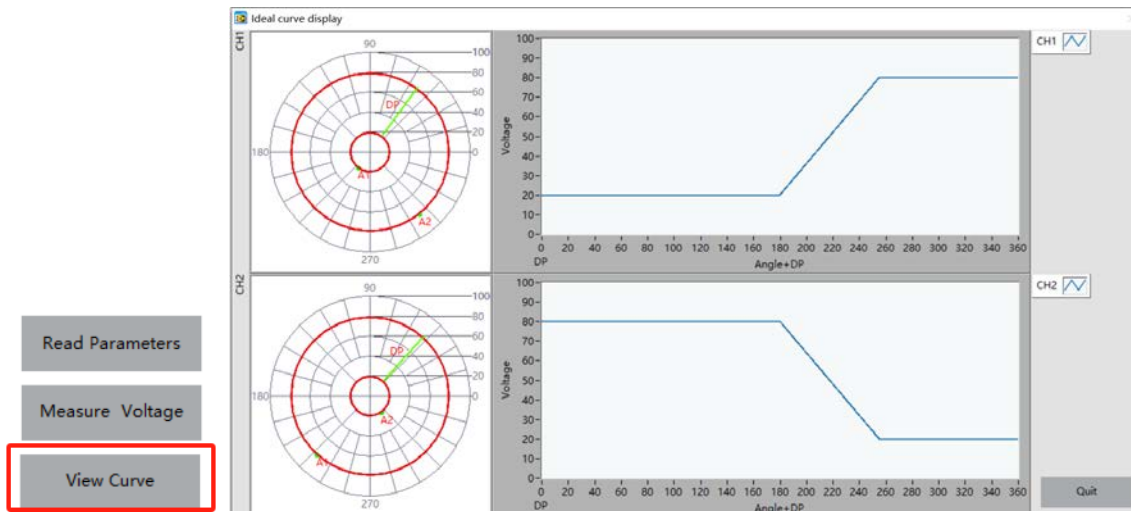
Ideal curve display

CH1

90
100
80
60
DP
40
20
180
0
A1
A2
270

Voltage
100
90
80
70
60
50
40
30
20
10
0
0 20 40 60 80 100 120 140 160 180 200 220 240 260 280 300 320 340 360
DP
Angle+DP

CH1

CH2

90
100
80
60
DP
40
20
180
0
A2
A1
270

Voltage
100
90
80
70
60
50
40
30
20
10
0
0 20 40 60 80 100 120 140 160 180 200 220 240 260 280 300 320 340 360
DP
Angle+DP

CH2

Read Parameters

Measure Voltage

View Curve

Quit